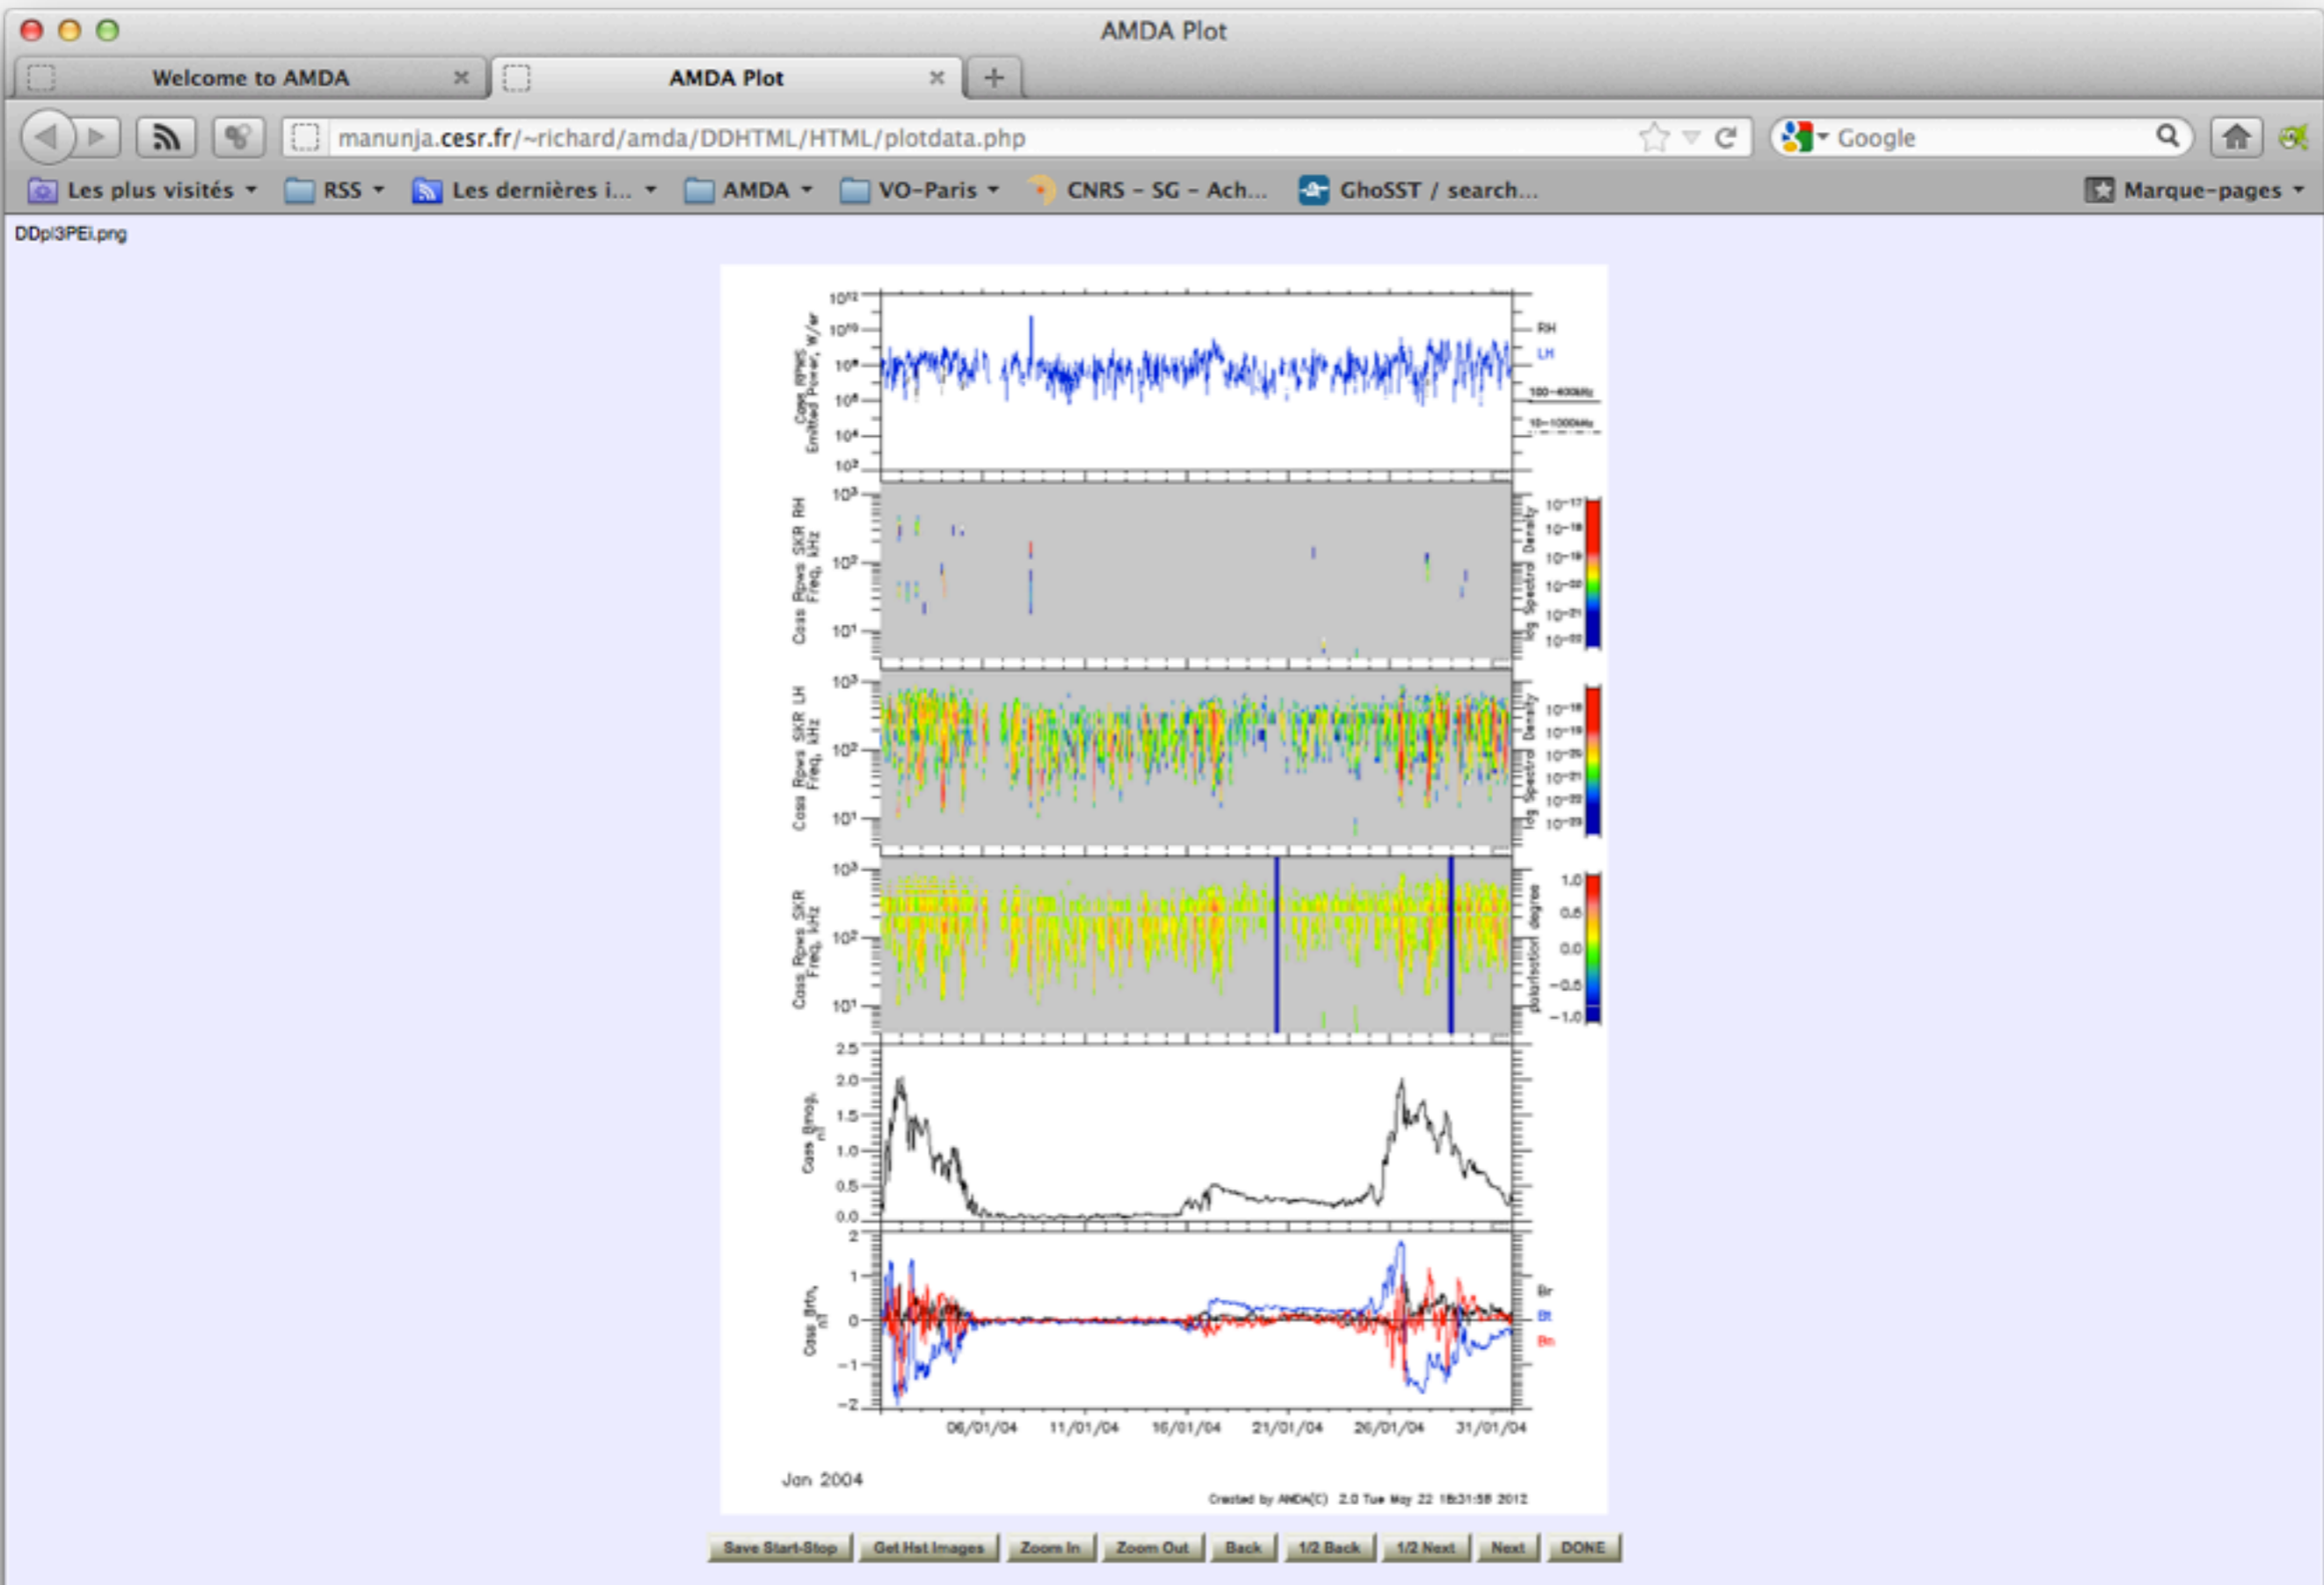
AMDA Plot

Welcome to AMDA

AMDA Plot

manunja.cesr.fr/~richard/amda/DDHTML/HTML/plotdata.php

Google

Les plus visités RSS Les dernières i... AMDA VO-Paris CNRS - SG - Ach... GhoSST / search... Marque-pages

DDpl3PEi.png

$10^{12}$ $10^{10}$ $10^{8}$ $10^{6}$ $10^{4}$ $10^{2}$

Cass RPWS Emitted Power, W/sr

RH
LH
100-400kHz
10-1000kHz

$10^{3}$ $10^{2}$ $10^{1}$

Cass Rpws SKR RH Freq, kHz

$10^{-17}$ $10^{-18}$ $10^{-19}$ $10^{-20}$ $10^{-21}$ $10^{-22}$

log Spectral Density

$10^{3}$ $10^{2}$ $10^{1}$

Cass Rpws SKR LH Freq, kHz

$10^{-18}$ $10^{-19}$ $10^{-20}$ $10^{-21}$ $10^{-22}$ $10^{-23}$

log Spectral Density

$10^{3}$ $10^{2}$ $10^{1}$

Cass Rpws SKR Freq, kHz

1.0 0.5 0.0 −0.5 −1.0

polarisation degree

2.5 2.0 1.5 1.0 0.5 0.0

Cass Bmag, nT

2 1 0 −1 −2

Cass Brtn, nT

Br
Bt
Bn

06/01/04 11/01/04 16/01/04 21/01/04 26/01/04 31/01/04

Jan 2004

Created by AMDA(C) 2.0 Tue May 22 18:31:58 2012

Save Start-Stop | Get Hst Images | Zoom In | Zoom Out | Back | 1/2 Back | 1/2 Next | Next | DONE